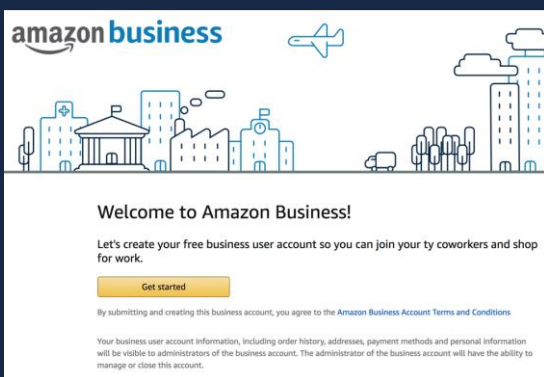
amazon business

Welcome to Amazon Business!

Let's create your free business user account so you can join your ty coworkers and shop for work.

Get started

By submitting and creating this business account, you agree to the Amazon Business Account Terms and Conditions

Your business user account information, including order history, addresses, payment methods and personal information will be visible to administrators of the business account. The administrator of the business account will have the ability to manage or close this account.